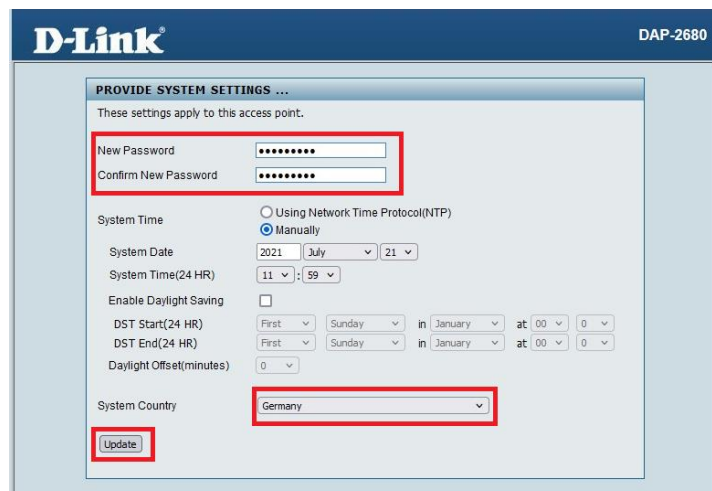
D-Link®

DAP-2680

PROVIDE SYSTEM SETTINGS ...

These settings apply to this access point.

New Password ●●●●●●●●●

Confirm New Password ●●●●●●●●●

System Time
Using Network Time Protocol(NTP)
Manually

System Date 2021 July 21

System Time(24 HR) 11 : 59

Enable Daylight Saving

DST Start(24 HR) First Sunday in January at 00 0

DST End(24 HR) First Sunday in January at 00 0

Daylight Offset(minutes) 0

System Country Germany

Update